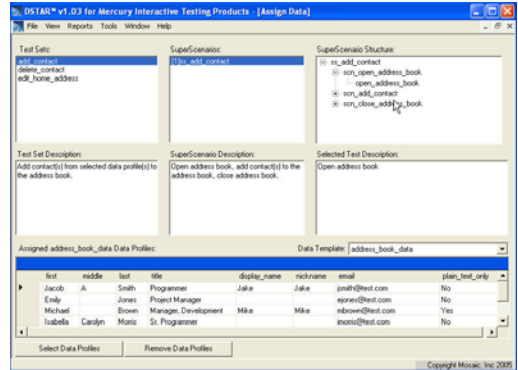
DSTAR™ v1.03 for Mercury Interactive Testing Products - [Assign Data]

File View Reports Tools Window Help

Test Sets:
add_contact
delete_contact
edit_home_address

SuperScenarios:
(1) ss_add_contact

SuperScenario Structure:
ss_add_contact
scn_open_address_book
open_address_book
scn_add_contact
scn_close_address_book

Test Set Description:
Add contact(s) from selected data profile(s) to the address book.

SuperScenario Description:
Open address book, add contact(s) to the address book, close address book.

Selected Test Description:
Open address book

Assigned address_book_data Data Profiles:

Data Template: address_book_data

| | first | middle | last | title | display_name | nickname | email | plain_text_only |
|---|---|---|---|---|---|---|---|---|
| ▶ | Jacob | A | Smith | Programmer | Jake | Jake | jsmith@test.com | No |
| | Emily | | Jones | Project Manager | | | ejones@test.com | No |
| | Michael | | Brown | Manager, Development | Mike | Mike | mbrown@test.com | Yes |
| | Isabella | Carolyn | Morris | Sr. Programmer | | | imorris@test.com | No |

Select Data Profiles

Remove Data Profiles

Copyright Mosaic, Inc 2005